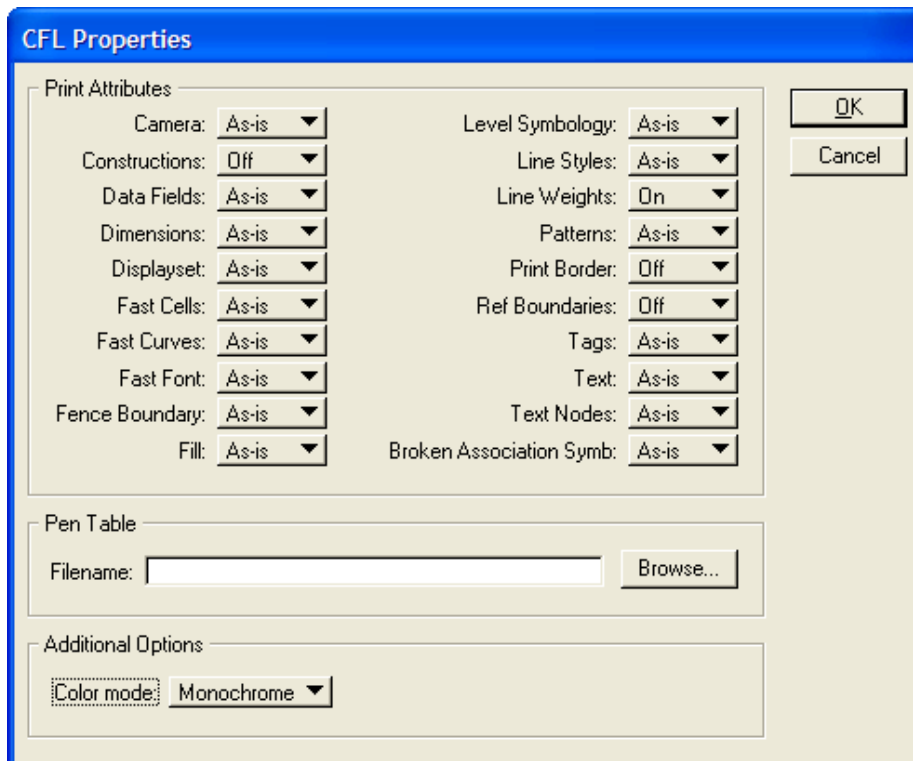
CFL Properties

Print Attributes

Camera: As-is
Constructions: Off
Data Fields: As-is
Dimensions: As-is
Displayset: As-is
Fast Cells: As-is
Fast Curves: As-is
Fast Font: As-is
Fence Boundary: As-is
Fill: As-is

Level Symbology: As-is
Line Styles: As-is
Line Weights: On
Patterns: As-is
Print Border: Off
Ref Boundaries: Off
Tags: As-is
Text: As-is
Text Nodes: As-is
Broken Association Symb: As-is

OK
Cancel

Pen Table

Filename:
Browse...

Additional Options

Color mode: Monochrome